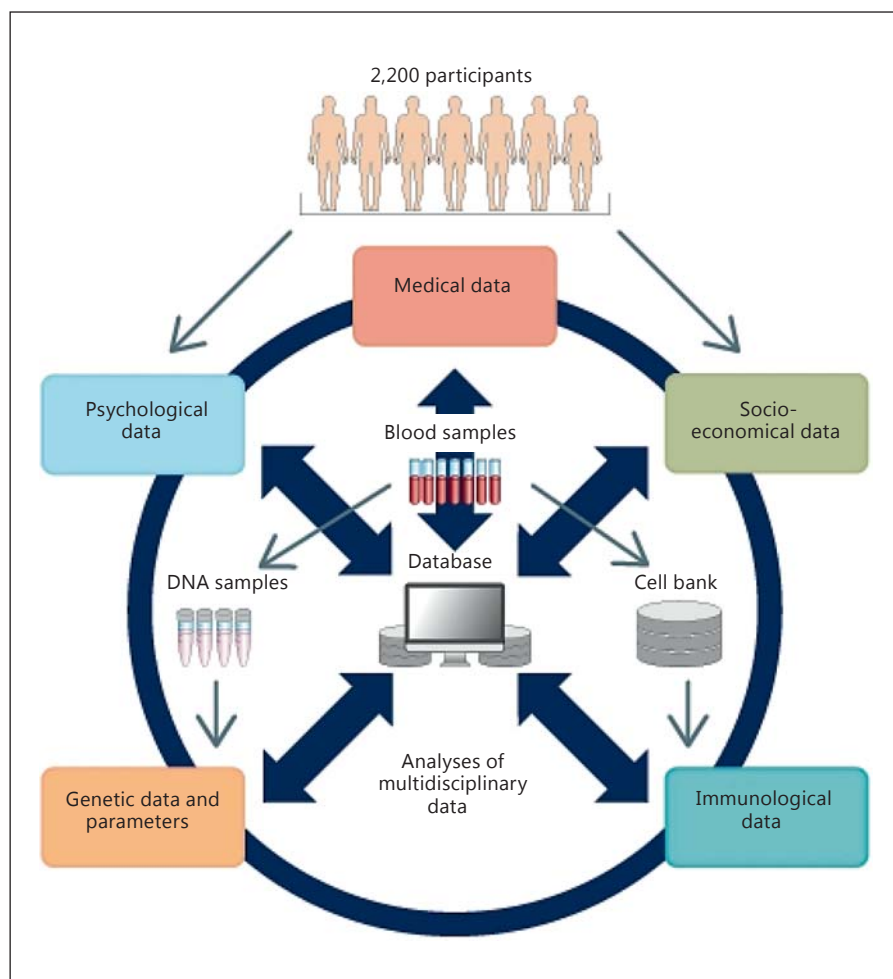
2,200 participants

Medical data

Psychological data

Socio-economical data

Blood samples

Database

DNA samples

Cell bank

Analyses of multidisciplinary data

Genetic data and parameters

Immunological data